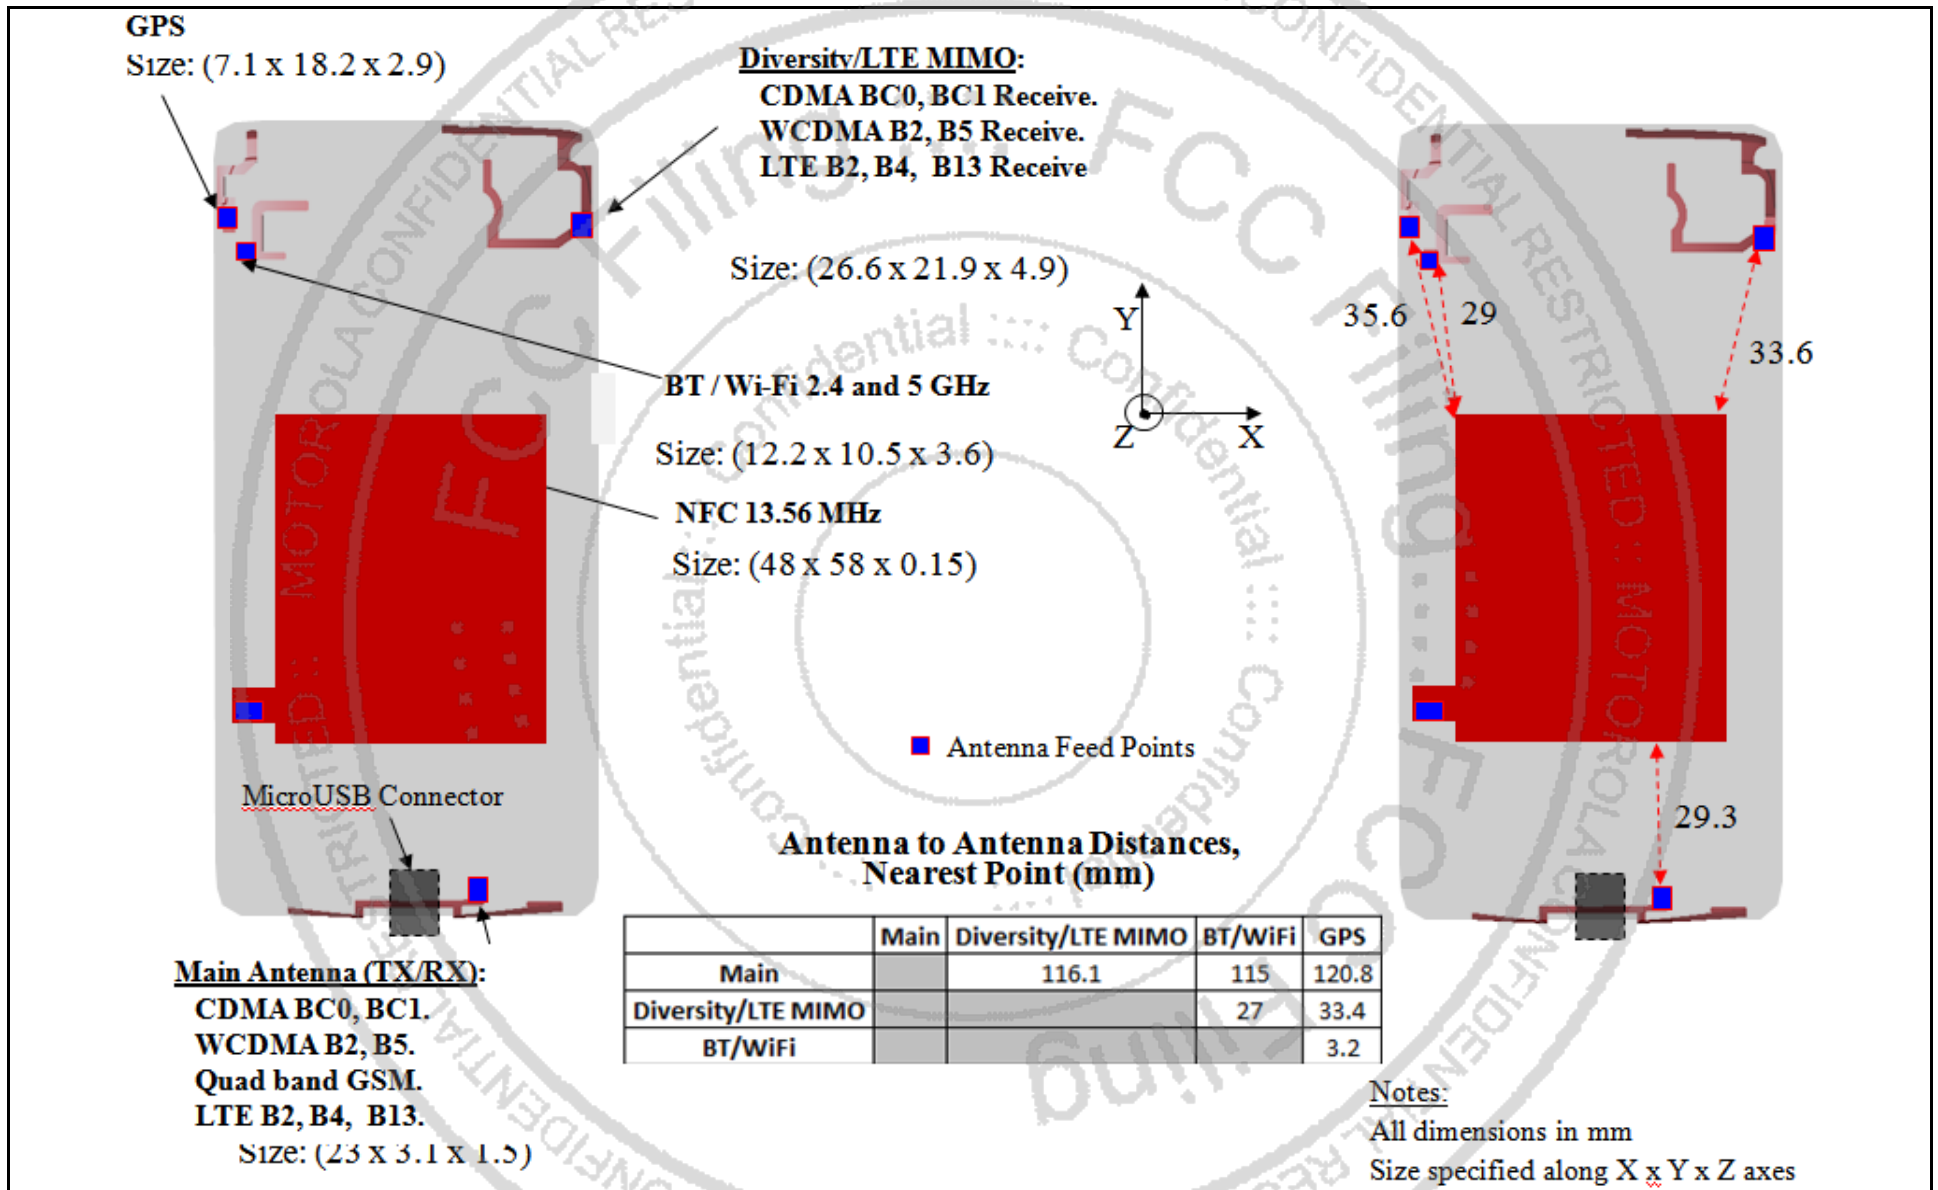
GPS
Size: (7.1 x 18.2 x 2.9)

Diversity/LTE MIMO:
CDMA BC0, BC1 Receive.
WCDMA B2, B5 Receive.
LTE B2, B4, B13 Receive

Size: (26.6 x 21.9 x 4.9)

Y

Z

X

BT / Wi-Fi 2.4 and 5 GHz

Size: (12.2 x 10.5 x 3.6)

NFC 13.56 MHz

Size: (48 x 58 x 0.15)

35.6

29

33.6

29.3

Antenna Feed Points

MicroUSB Connector

Antenna to Antenna Distances, Nearest Point (mm)

| | Main | Diversity/LTE MIMO | BT/WiFi | GPS |
|---|---|---|---|---|
| Main | | 116.1 | 115 | 120.8 |
| Diversity/LTE MIMO | | | 27 | 33.4 |
| BT/WiFi | | | | 3.2 |

Main Antenna (TX/RX):
CDMA BC0, BC1.
WCDMA B2, B5.
Quad band GSM.
LTE B2, B4, B13.
Size: (23 x 3.1 x 1.5)

Notes:
All dimensions in mm
Size specified along X x Y x Z axes

MOTOROLA CONFIDENTIAL RESTRICTED :: MOTOROLA CONFIDENTIAL RESTRICTED

FCC Filing :: FCC Filing :: FCC Filing

Confidential :: Confidential :: Confidential :: Confidential